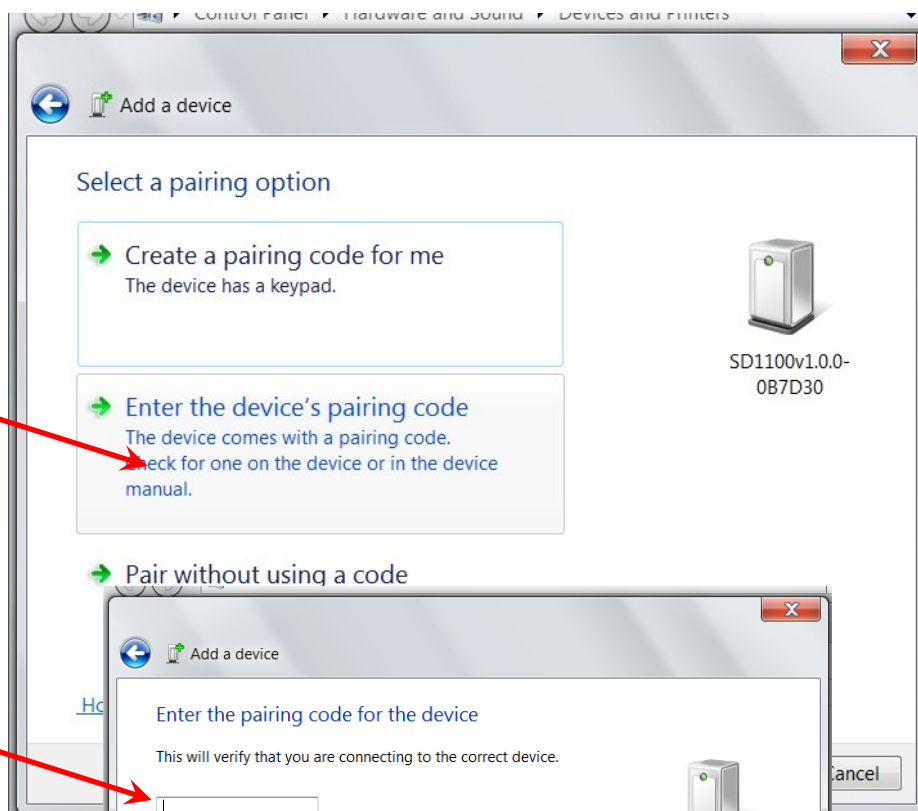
Control Panel ▸ Hardware and Sound ▸ Devices and Printers

Add a device

Select a pairing option

Create a pairing code for me
The device has a keypad.

Enter the device's pairing code
The device comes with a pairing code. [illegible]eck for one on the device or in the device manual.

Pair without using a code

SD1100v1.0.0-0B7D30

Ho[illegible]

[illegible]ancel

Add a device

Enter the pairing code for the device

This will verify that you are connecting to the correct device.